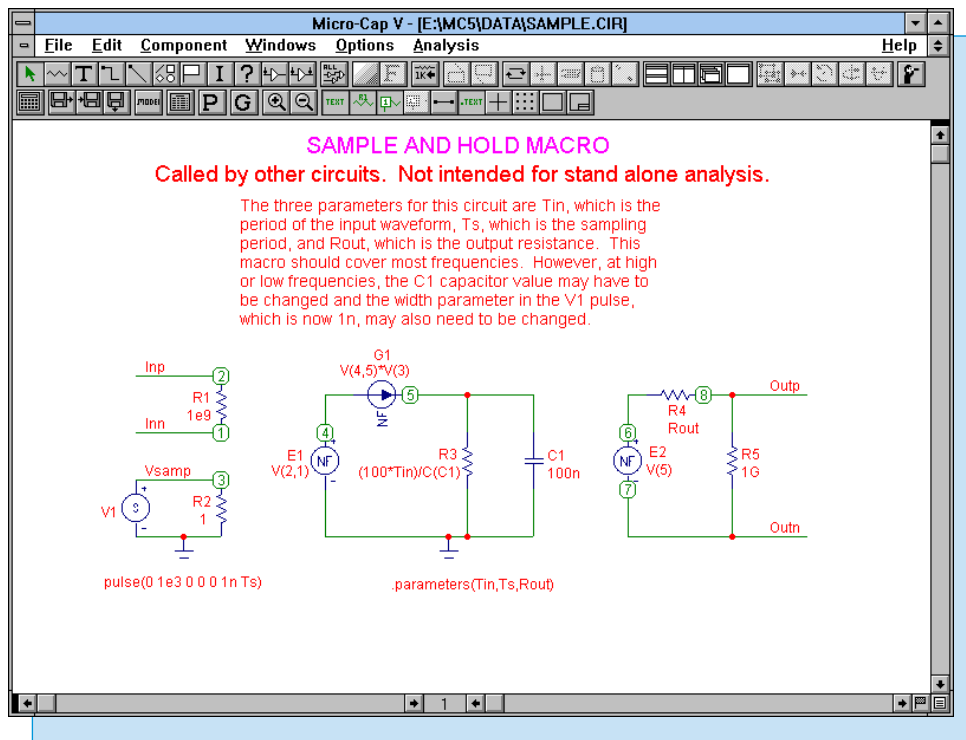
Micro-Cap V - [E:\MC5\DATA\SAMPLE.CIR]

File Edit Component Windows Options Analysis Help

SAMPLE AND HOLD MACRO

Called by other circuits. Not intended for stand alone analysis.

The three parameters for this circuit are Tin, which is the period of the input waveform, Ts, which is the sampling period, and Rout, which is the output resistance. This macro should cover most frequencies. However, at high or low frequencies, the C1 capacitor value may have to be changed and the width parameter in the V1 pulse, which is now 1n, may also need to be changed.

Inp
2
R1
1e9
Inn
1

Vsamp
3
V1
S
R2
1

pulse(0 1e3 0 0 0 1n Ts)

G1
V(4,5)*V(3)
NF
5
4
E1
V(2,1)
NF
R3
(100*Tin)/C(C1)
C1
100n

.parameters(Tin,Ts,Rout)

R4
8
Rout
Outp
6
E2
V(5)
NF
7
R5
1G
Outn

1